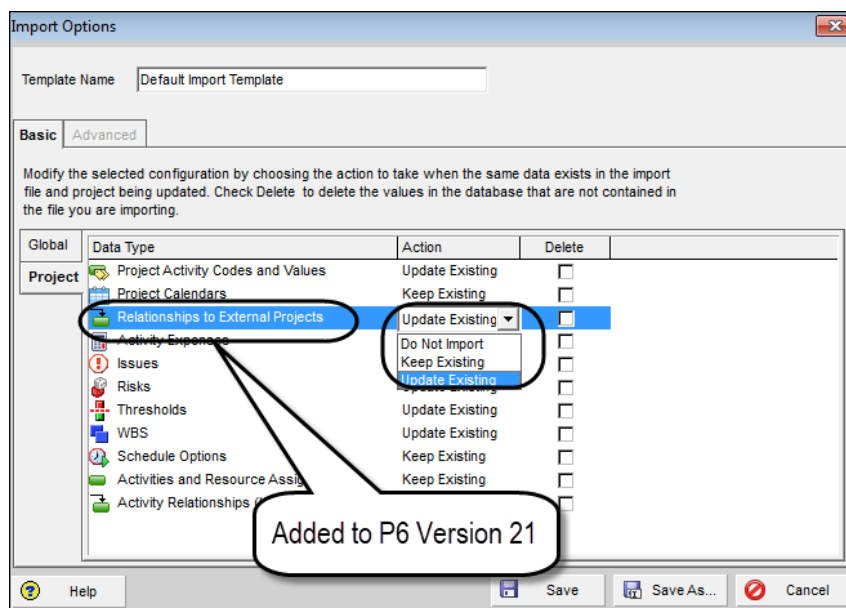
Import Options

Template Name Default Import Template

Basic Advanced

Modify the selected configuration by choosing the action to take when the same data exists in the import file and project being updated. Check Delete to delete the values in the database that are not contained in the file you are importing.

Global

Project

| Data Type | Action | Delete |
|---|---|---|
| Project Activity Codes and Values | Update Existing | ☐ |
| Project Calendars | Keep Existing | ☐ |
| Relationships to External Projects | Update Existing | ☐ |
| Activity Expenses | Do Not Import | ☐ |
| Issues | Keep Existing | ☐ |
| Risks | Update Existing | ☐ |
| Thresholds | Update Existing | ☐ |
| WBS | Update Existing | ☐ |
| Schedule Options | Keep Existing | ☐ |
| Activities and Resource Assig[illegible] | Keep Existing | ☐ |
| Activity Relationships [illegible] | | ☐ |

Added to P6 Version 21

Help Save Save As... Cancel